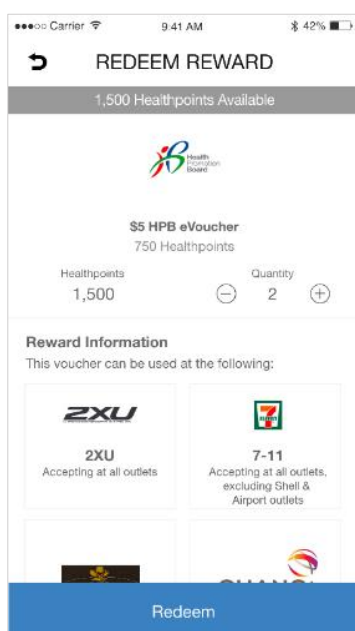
●●●○○ Carrier

9:41 AM

42%

REDEEM REWARD

1,500 Healthpoints Available

Health Promotion Board

$5 HPB eVoucher

750 Healthpoints

Healthpoints

1,500

Quantity

2

Reward Information

This voucher can be used at the following:

2XU

2XU

Accepting at all outlets

7

7-11

Accepting at all outlets, excluding Shell & Airport outlets

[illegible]

Redeem